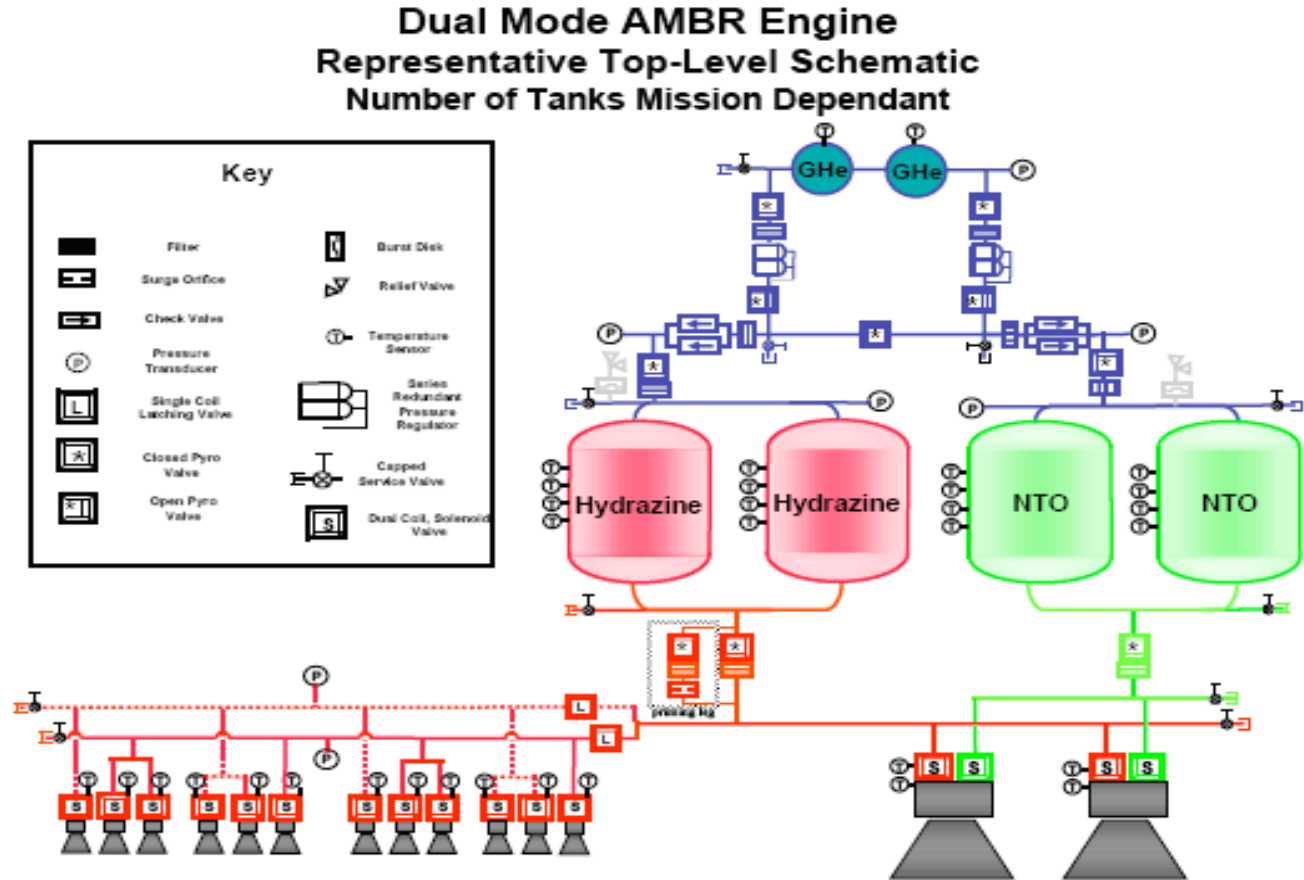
Dual Mode AMBR Engine
Representative Top-Level Schematic
Number of Tanks Mission Dependant

Key

Filter
Surge Orifice
Check Valve
P Pressure Transducer
L Single Coil Latching Valve
* Closed Pyro Valve
* Open Pyro Valve
Burst Disk
Relief Valve
T Temperature Sensor
Series Redundant Pressure Regulator
Capped Service Valve
S Dual Coil, Solenoid Valve

GHe
GHe
T
T
P
*
*
*
*
P
*
P
*
*
P
P
P

Hydrazine
Hydrazine
NTO
NTO
T T T T
T T T T
T T T T
T T T T

*
*
*
priming leg
P
L
L
P

S S S S S S S S S S S S
T T T T T T T T T T T T

S S
S S
T T
T T